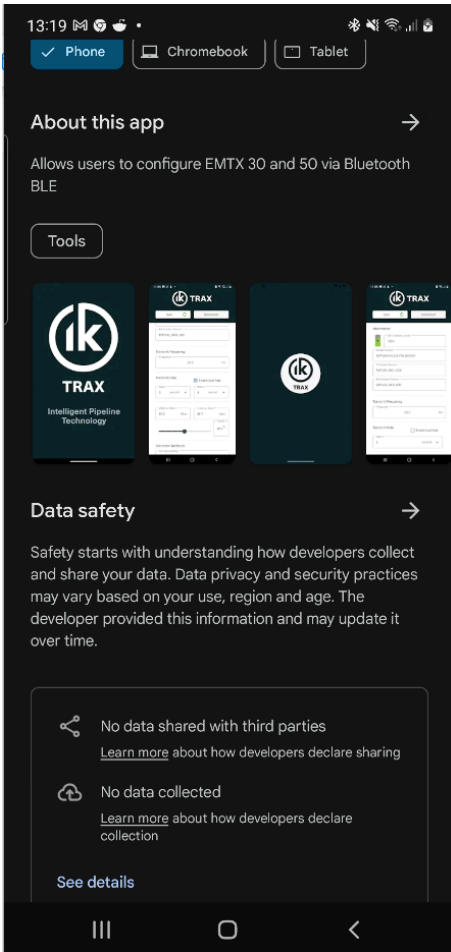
13:19

Phone Chromebook Tablet

About this app

Allows users to configure EMTX 30 and 50 via Bluetooth BLE

Tools

ik
TRAX
Intelligent Pipeline Technology

ik TRAX

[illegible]

ik TRAX

ik TRAX

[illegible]

Data safety

Safety starts with understanding how developers collect and share your data. Data privacy and security practices may vary based on your use, region and age. The developer provided this information and may update it over time.

No data shared with third parties
Learn more about how developers declare sharing

No data collected
Learn more about how developers declare collection

See details